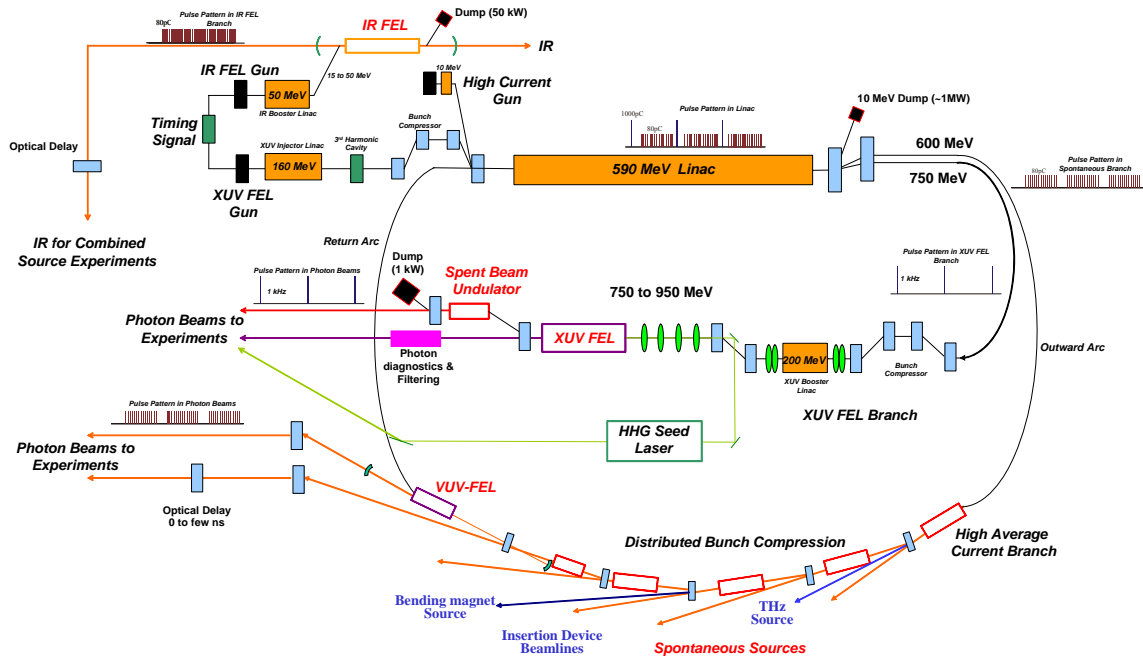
80pC
Pulse Pattern in IR FEL Branch
IR FEL
Dump (50 kW)
IR
IR FEL Gun
50 MeV
IR Booster Linac
15 to 50 MeV
10 MeV
High Current Gun
Timing Signal
Optical Delay
Bunch Compressor
XUV Injector Linac
3rd Harmonic Cavity
160 MeV
XUV FEL Gun
1000pC
80pC
Pulse Pattern in Linac
590 MeV Linac
10 MeV Dump (~1MW)
600 MeV
750 MeV
80pC
Pulse Pattern in Spontaneous Branch
IR for Combined Source Experiments
Return Arc
Dump (1 kW)
Spent Beam Undulator
Pulse Pattern in Photon Beams
1 kHz
750 to 950 MeV
Pulse Pattern in XUV FEL Branch
1 kHz
Photon Beams to Experiments
Photon diagnostics & Filtering
XUV FEL
200 MeV
XUV Booster Linac
Bunch Compressor
Outward Arc
XUV FEL Branch
Pulse Pattern in Photon Beams
HHG Seed Laser
Photon Beams to Experiments
VUV-FEL
Optical Delay 0 to few ns
Distributed Bunch Compression
High Average Current Branch
Bending magnet Source
THz Source
Insertion Device Beamlines
Spontaneous Sources